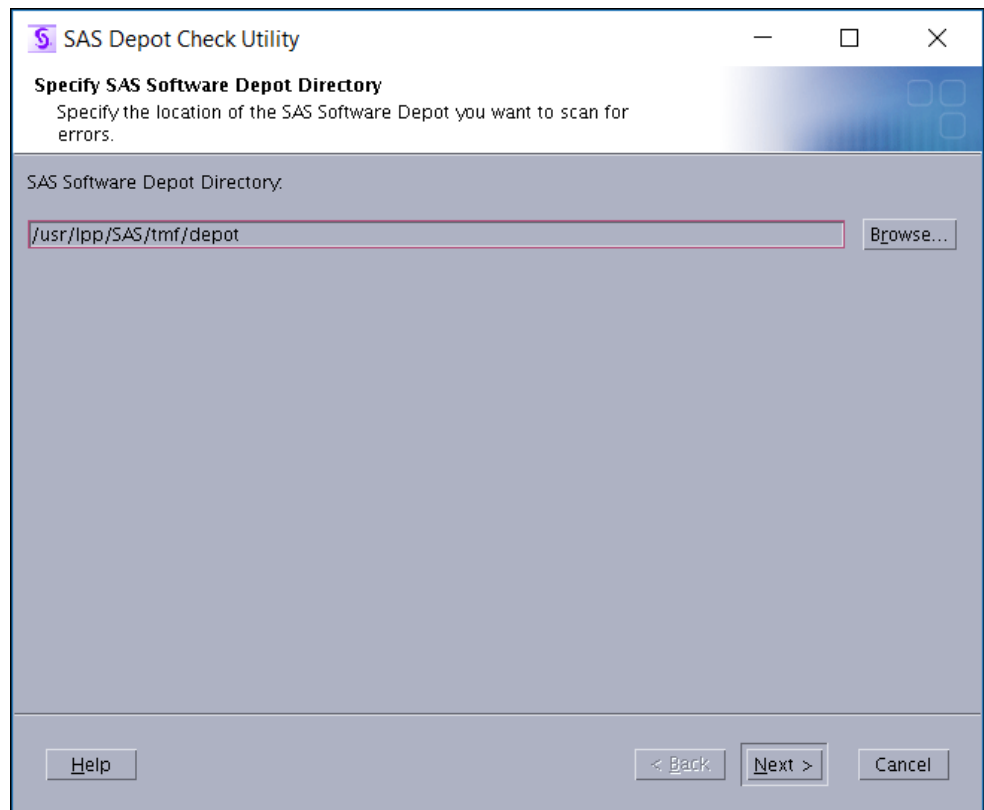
SAS Depot Check Utility

Specify SAS Software Depot Directory

Specify the location of the SAS Software Depot you want to scan for errors.

SAS Software Depot Directory:

/usr/lpp/SAS/tmf/depot

Browse...

Help

< Back

Next >

Cancel